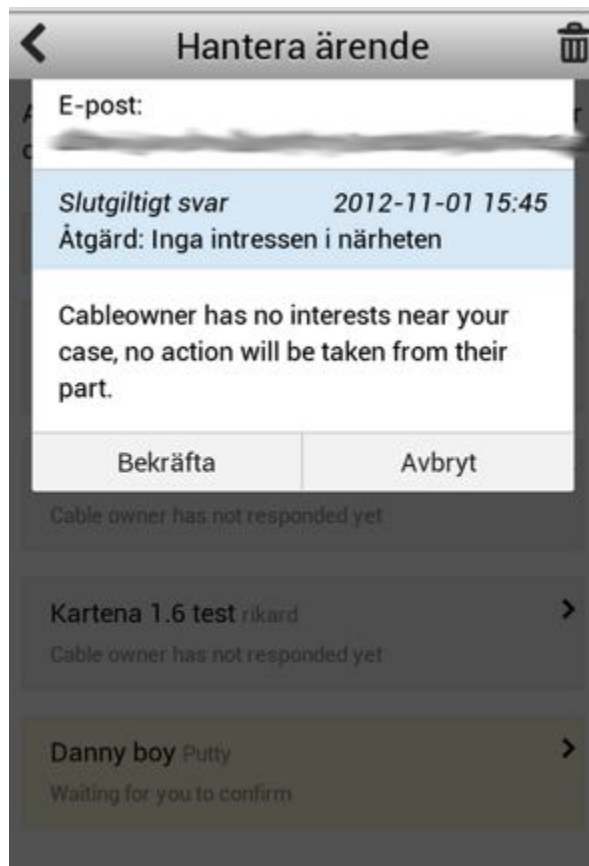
Hantera ärende

E-post:
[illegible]

Slutgiltigt svar 2012-11-01 15:45
Åtgärd: Inga intressen i närheten

Cableowner has no interests near your case, no action will be taken from their part.

Bekräfta
Avbryt

Cable owner has not responded yet

Kartena 1.6 test rikard
Cable owner has not responded yet

Danny boy Putty
Waiting for you to confirm